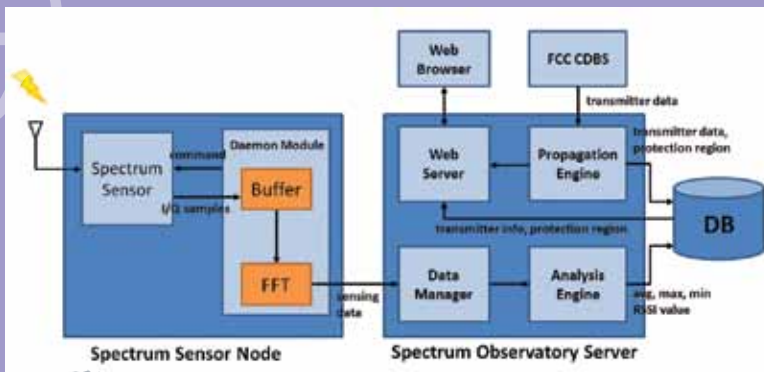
Web Browser

FCC CDBS

transmitter data

Spectrum Sensor

command

Daemon Module

Buffer

I/Q samples

FFT

sensing data

Web Server

Propagation Engine

transmitter data, protection region

DB

transmitter info, protection region

Data Manager

Analysis Engine

avg, max, min RSSI value

Spectrum Sensor Node

Spectrum Observatory Server